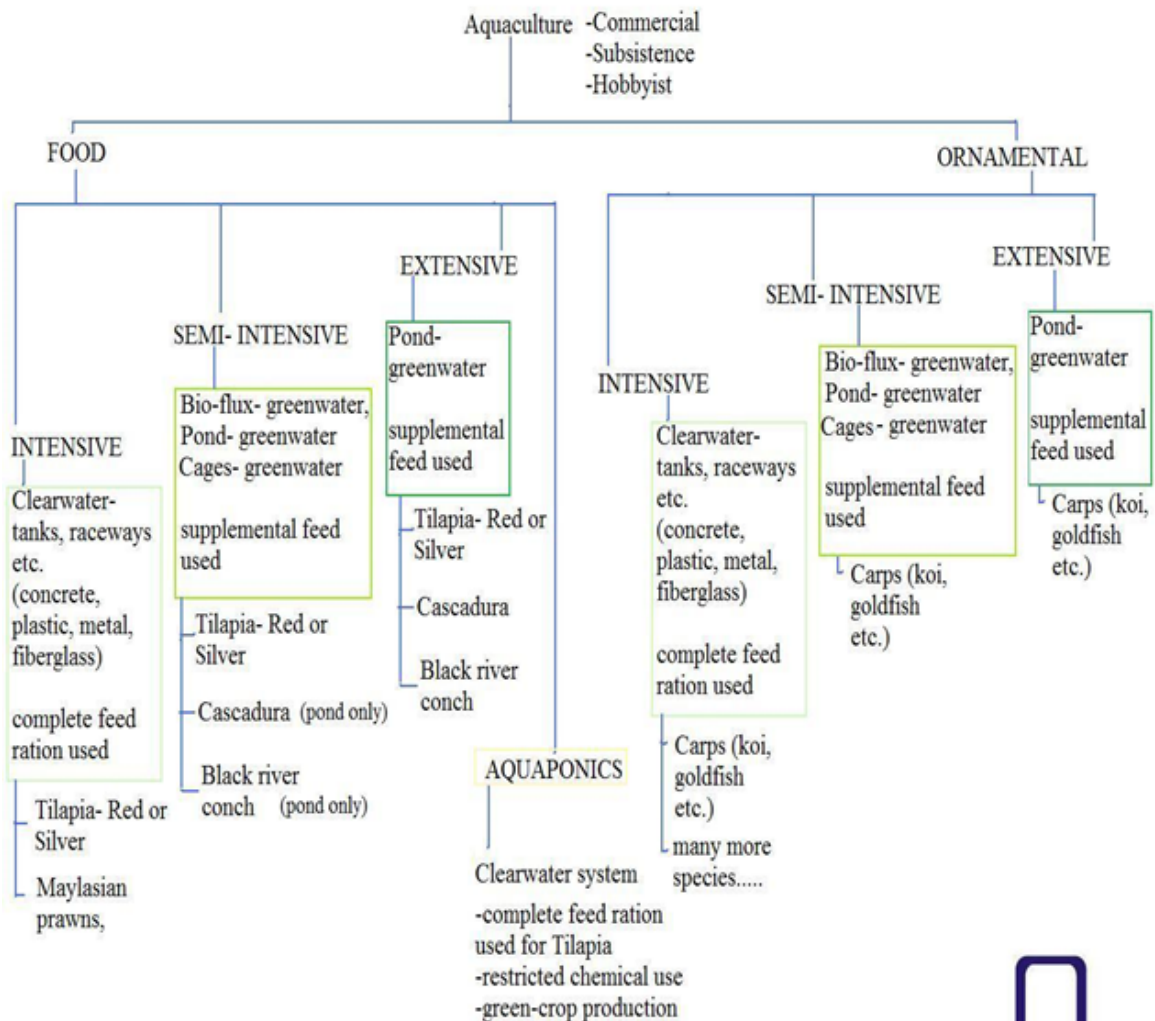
Aquaculture -Commercial
-Subsistence
-Hobbyist

FOOD

INTENSIVE

Clearwater- tanks, raceways etc. (concrete, plastic, metal, fiberglass)

complete feed ration used

Tilapia- Red or Silver

Maylasian prawns,

SEMI- INTENSIVE

Bio-flux- greenwater, Pond- greenwater Cages- greenwater

supplemental feed used

Tilapia- Red or Silver

Cascadura (pond only)

Black river conch (pond only)

EXTENSIVE

Pond- greenwater

supplemental feed used

Tilapia- Red or Silver

Cascadura

Black river conch

AQUAPONICS

Clearwater system
-complete feed ration used for Tilapia
-restricted chemical use
-green-crop production

ORNAMENTAL

INTENSIVE

Clearwater- tanks, raceways etc. (concrete, plastic, metal, fiberglass)

complete feed ration used

Carps (koi, goldfish etc.)

many more species.....

SEMI- INTENSIVE

Bio-flux- greenwater, Pond- greenwater Cages - greenwater

supplemental feed used

Carps (koi, goldfish etc.)

EXTENSIVE

Pond- greenwater

supplemental feed used

Carps (koi, goldfish etc.)